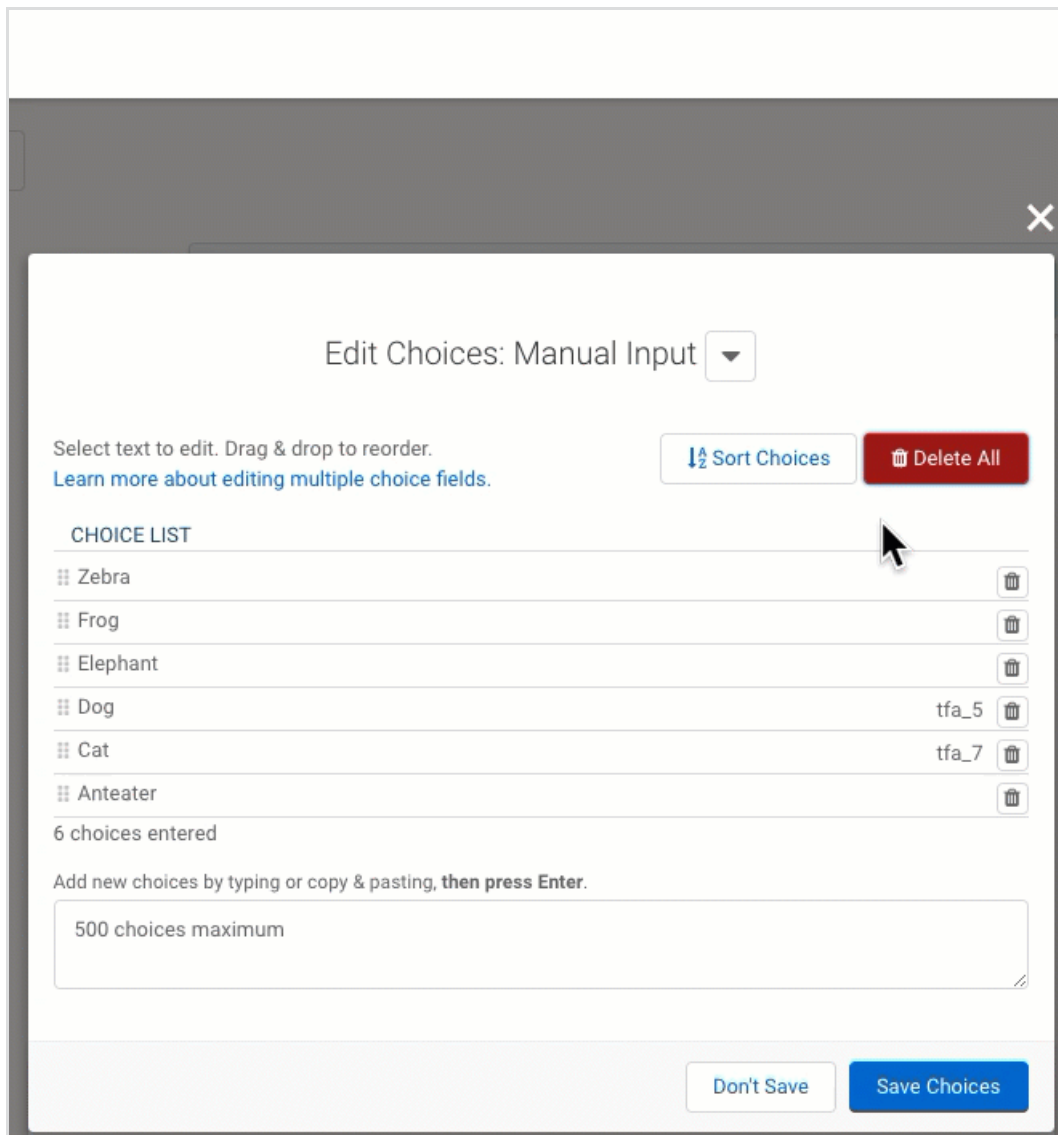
×

Edit Choices: Manual Input

Select text to edit. Drag & drop to reorder.
Learn more about editing multiple choice fields.

Sort Choices

Delete All

CHOICE LIST

Zebra

Frog

Elephant

Dog tfa_5

Cat tfa_7

Anteater

6 choices entered

Add new choices by typing or copy & pasting, **then press Enter**.

500 choices maximum

Don't Save

Save Choices